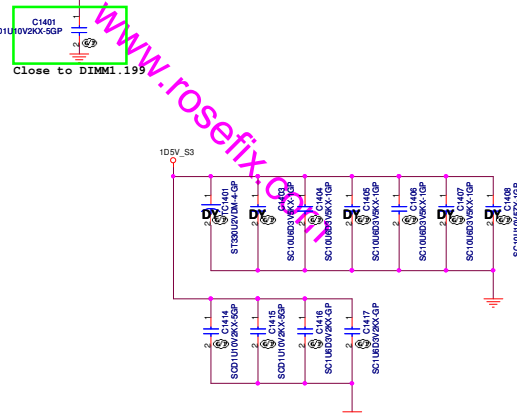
C1401
D1U10V2KX-5GP
Close to DIMM1.199
www.rosefix.com
1D5V_S3
DY
C1401
ST330U2VDM-4-GP
DY
C1403
SC10U6D3V5KX-1GP
C1404
SC10U6D3V5KX-1GP
DY
C1405
SC10U6D3V5KX-1GP
C1406
SC10U6D3V5KX-1GP
DY
C1407
SC10U6D3V5KX-1GP
DY
C1408
C1414
SCD1U10V2KX-5GP
C1415
SCD1U10V2KX-5GP
C1416
SC1U6D3V2KX-GP
C1417
SC1U6D3V2KX-GP